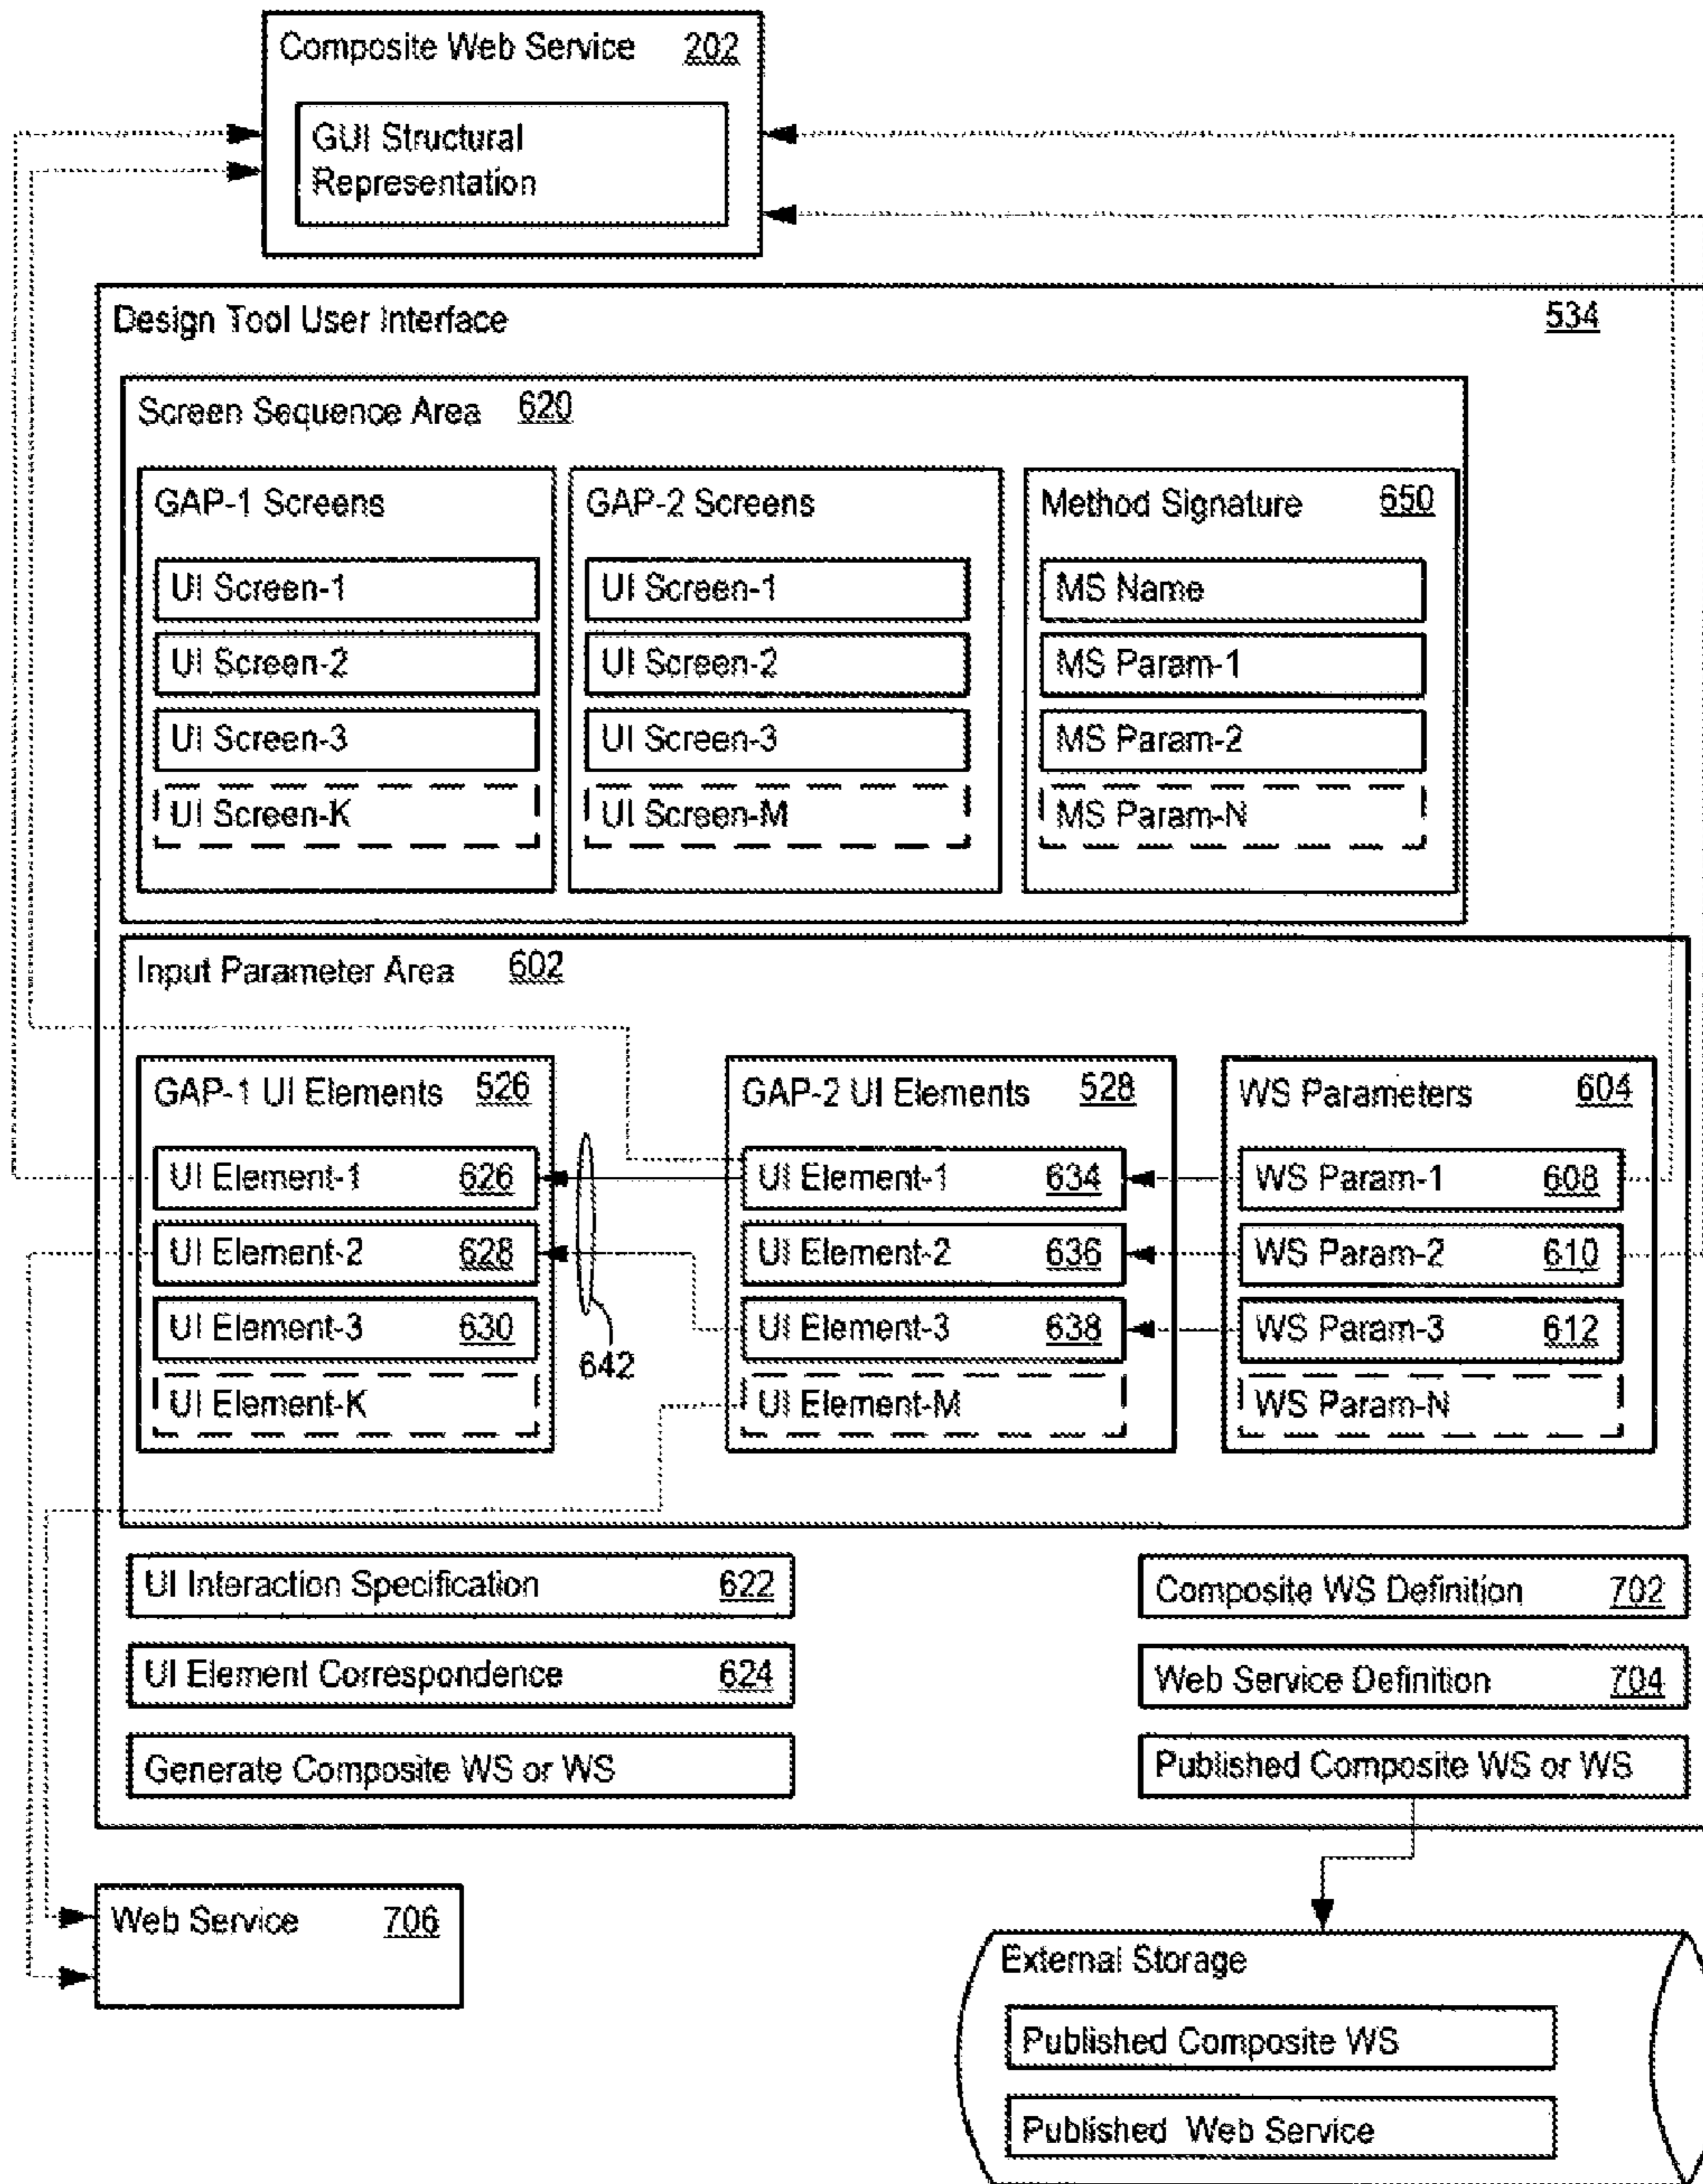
Composite Web Service 202

GUI Structural Representation

Design Tool User Interface 534

Screen Sequence Area 620

GAP-1 Screens

UI Screen-1

UI Screen-2

UI Screen-3

UI Screen-K

GAP-2 Screens

UI Screen-1

UI Screen-2

UI Screen-3

UI Screen-M

Method Signature 650

MS Name

MS Param-1

MS Param-2

MS Param-N

Input Parameter Area 602

GAP-1 UI Elements 526

UI Element-1 626

UI Element-2 628

UI Element-3 630

UI Element-K

642

GAP-2 UI Elements 528

UI Element-1 634

UI Element-2 636

UI Element-3 638

UI Element-M

WS Parameters 604

WS Param-1 608

WS Param-2 610

WS Param-3 612

WS Param-N

UI Interaction Specification 622

UI Element Correspondence 624

Generate Composite WS or WS

Composite WS Definition 702

Web Service Definition 704

Published Composite WS or WS

Web Service 706

External Storage

Published Composite WS

Published Web Service